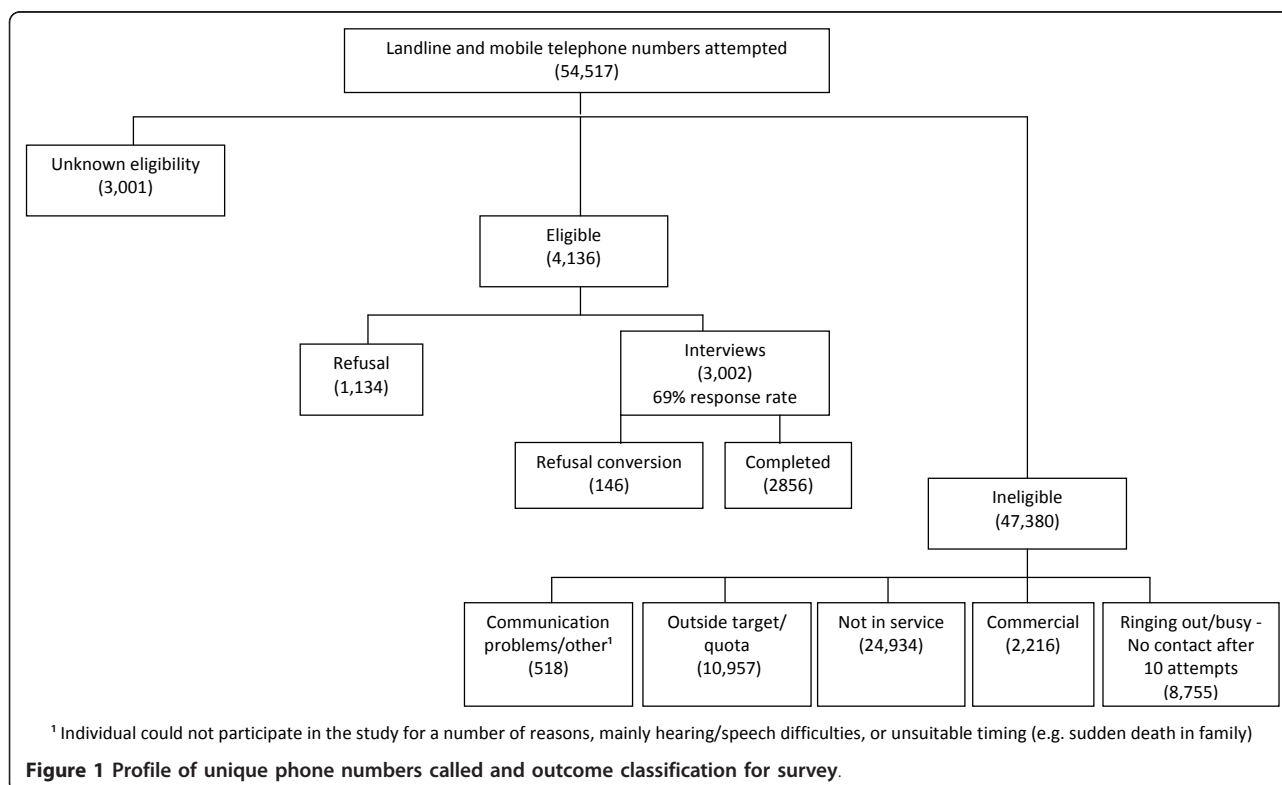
Landline and mobile telephone numbers attempted
(54,517)

Unknown eligibility
(3,001)

Eligible
(4,136)

Refusal
(1,134)

Interviews
(3,002)
69% response rate

Refusal conversion
(146)

Completed
(2856)

Ineligible
(47,380)

Communication problems/other¹
(518)

Outside target/ quota
(10,957)

Not in service
(24,934)

Commercial
(2,216)

Ringing out/busy - No contact after 10 attempts
(8,755)

¹ Individual could not participate in the study for a number of reasons, mainly hearing/speech difficulties, or unsuitable timing (e.g. sudden death in family)

Figure 1 Profile of unique phone numbers called and outcome classification for survey.